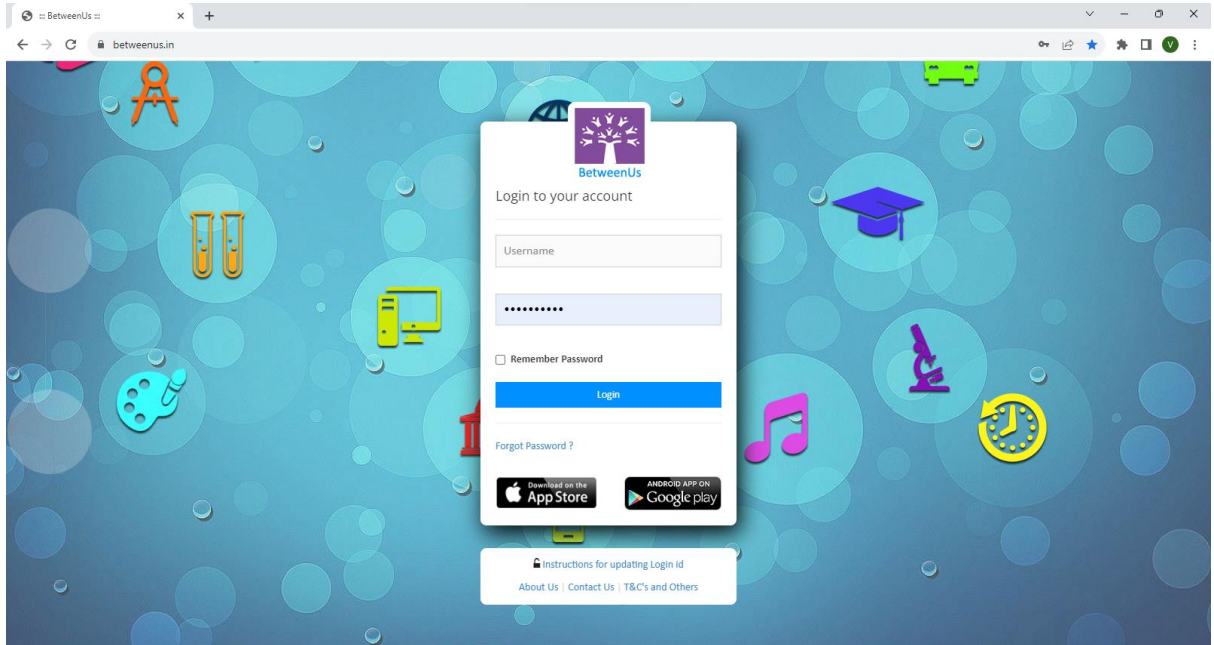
:: BetweenUs ::

betweenus.in

V

BetweenUs

Login to your account

Username

••••••••••

Remember Password

Login

Forgot Password ?

Download on the App Store

ANDROID APP ON Google play

Instructions for updating Login id

About Us | Contact Us | T&C's and Others